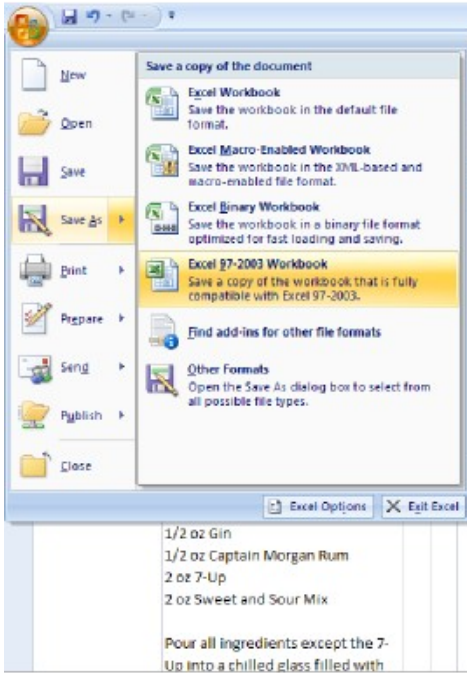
New

Open

Save

Save As

Print

Prepare

Send

Publish

Close

Save a copy of the document

Excel Workbook
Save the workbook in the default file format.

Excel Macro-Enabled Workbook
Save the workbook in the XML-based and macro-enabled file format.

Excel Binary Workbook
Save the workbook in a binary file format optimized for fast loading and saving.

Excel 97-2003 Workbook
Save a copy of the workbook that is fully compatible with Excel 97-2003.

Find add-ins for other file formats

Other Formats
Open the Save As dialog box to select from all possible file types.

Excel Options

Exit Excel

1/2 oz Gin
1/2 oz Captain Morgan Rum
2 oz 7-Up
2 oz Sweet and Sour Mix

Pour all ingredients except the 7-Up into a chilled glass filled with